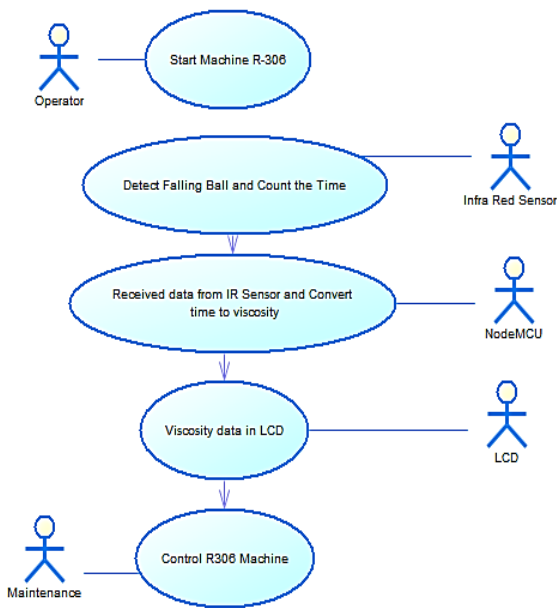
Operator

Start Machine R-306

Detect Falling Ball and Count the Time

Infra Red Sensor

Received data from IR Sensor and Convert time to viscosity

NodeMCU

Viscosity data in LCD

LCD

Maintenance

Control R306 Machine